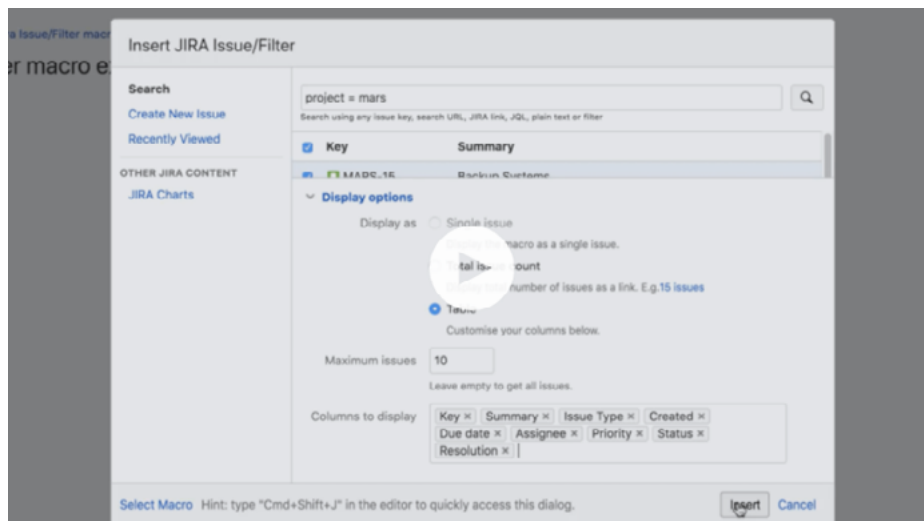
a Issue/Filter macr

er macro e

Insert JIRA Issue/Filter

Search

Create New Issue

Recently Viewed

OTHER JIRA CONTENT

JIRA Charts

project = mars

Search using any issue key, search URL, JIRA link, JQL, plain text or filter

| Key | Summary |
|---|---|
| MARS-15 | Backup Systems |

Display options

Display as

Single issue

Display the macro as a single issue.

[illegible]tal iss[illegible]ount

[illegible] number of issues as a link. E.g.15 issues

Table

Customise your columns below.

Maximum issues 10

Leave empty to get all issues.

Columns to display

Key × Summary × Issue Type × Created × Due date × Assignee × Priority × Status × Resolution ×

Select Macro Hint: type "Cmd+Shift+J" in the editor to quickly access this dialog.

Insert Cancel